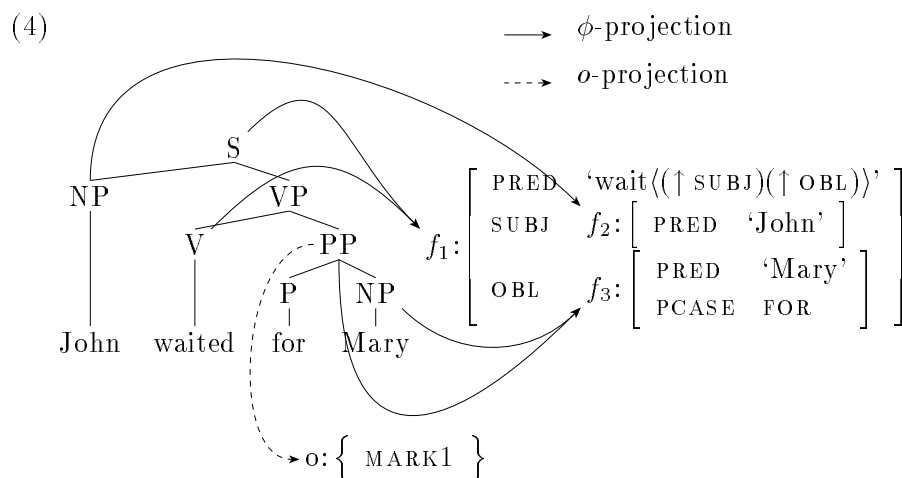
(4)

$\phi$-projection

$o$-projection

S

NP

VP

V

PP

P

NP

John waited for Mary

$f_1$: PRED 'wait$\langle(\uparrow$ SUBJ$)(\uparrow$ OBL$)\rangle$'
SUBJ $f_2$: [ PRED 'John' ]
OBL $f_3$: [ PRED 'Mary' PCASE FOR ]

o: { MARK1 }